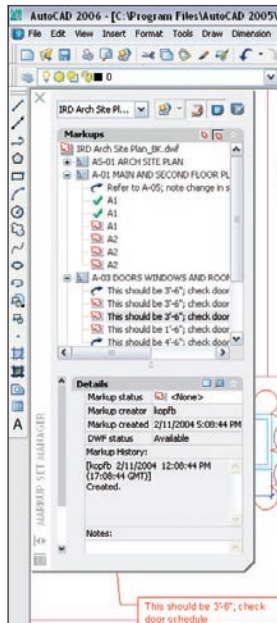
AutoCAD 2006 - [C:\Program Files\AutoCAD 2005\

File Edit View Insert Format Tools Draw Dimension

0

IRD Arch Site Pl...

Markups

IRD Arch Site Plan_BK.dwf

A5-01 ARCH SITE PLAN

A-01 MAIN AND SECOND FLOOR PL

Refer to A-05; note change in s

A1

A1

A1

A2

A2

A2

A-03 DOORS WINDOWS AND ROOM

This should be 3'-6"; check door

This should be 3'-6"; check door

This should be 3'-6"; check door

This should be 1'-6"; check door

This should be 4'-6"; check door

Details

| | |
|---|---|
| Markup status | <None> |
| Markup creator | kopfb |
| Markup created | 2/11/2004 5:08:44 PM |
| DWF status | Available |

Markup History:

[kopfb 2/11/2004 12:08:44 PM (17:08:44 GMT)]
Created.

Notes:

MARKUP SET MANAGER

This should be 3'-6"; check door schedule